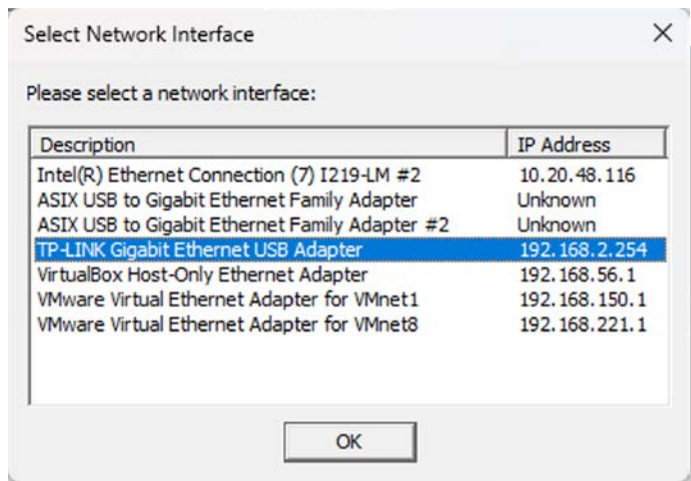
Select Network Interface

×

Please select a network interface:

| Description | IP Address |
|---|---|
| Intel(R) Ethernet Connection (7) I219-LM #2 | 10.20.48.116 |
| ASIX USB to Gigabit Ethernet Family Adapter | Unknown |
| ASIX USB to Gigabit Ethernet Family Adapter #2 | Unknown |
| TP-LINK Gigabit Ethernet USB Adapter | 192.168.2.254 |
| VirtualBox Host-Only Ethernet Adapter | 192.168.56.1 |
| VMware Virtual Ethernet Adapter for VMnet1 | 192.168.150.1 |
| VMware Virtual Ethernet Adapter for VMnet8 | 192.168.221.1 |

OK